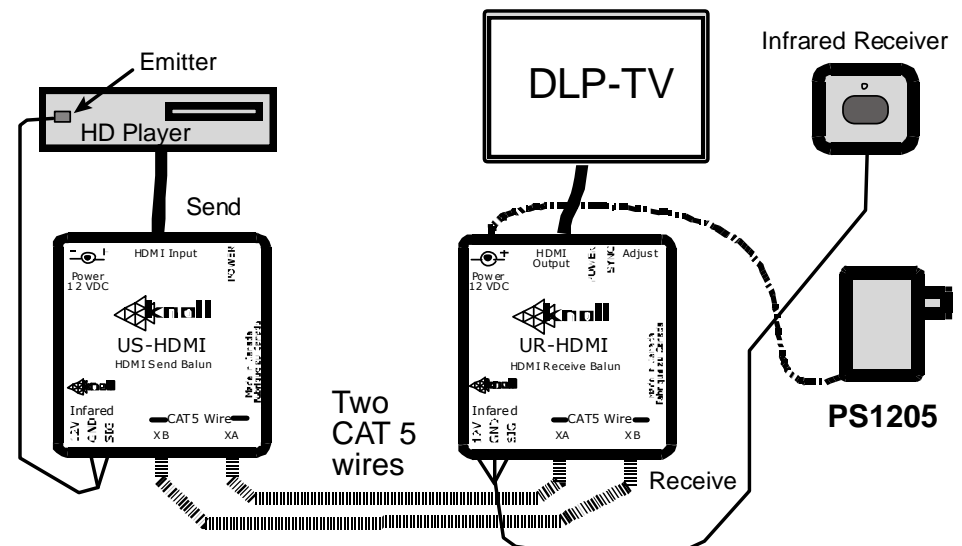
Emitter

HD Player

DLP-TV

Infrared Receiver

Send

- + Power 12 VDC

HDMI Input

POWER

knoll

US-HDMI

HDMI Send Balun

Made in Canada Fabriqué au Canada

knoll

Infared

12V GND SIG

CAT5 Wire

XB XA

Two CAT 5 wires

- + Power 12 VDC

HDMI Output

POWER SYNC

Adjust

knoll

UR-HDMI

HDMI Receive Balun

Made in Canada Fabriqué au Canada

knoll

Infared

12V GND SIG

CAT5 Wire

XA XB

Receive

PS1205